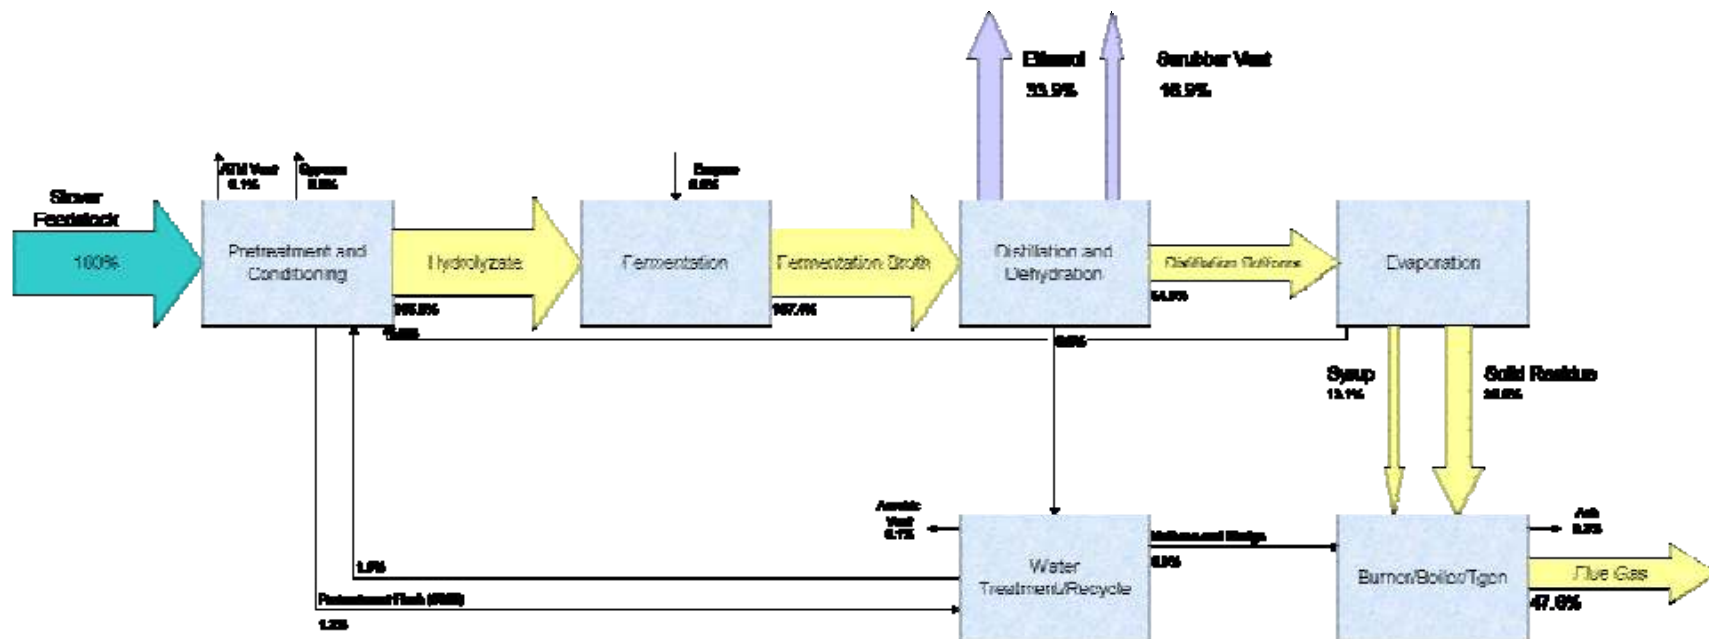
Ethanol
33.9%

Scrubber Vent
18.9%

Stover Feedstock

100%

ATM Vent
0.1%

Gypsum
0.8%

Enzyme
0.8%

Pretreatment and Conditioning

Hydrolyzate

Fermentation

Fermentation Broth

Distillation and Dehydration

Distillation Bottoms

Evaporation

105.8%

107.4%

54.8%

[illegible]

0.0%

Syrup
13.1%

Solid Residue
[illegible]

Aerobic Vent
0.1%

Water Treatment/Recycle

Methane and Sludge

0.0%

Burner/Boiler/Tgen

Ash
0.3%

Flue Gas

47.6%

1.0%

Pretreatment Flash (WWT)

1.2%